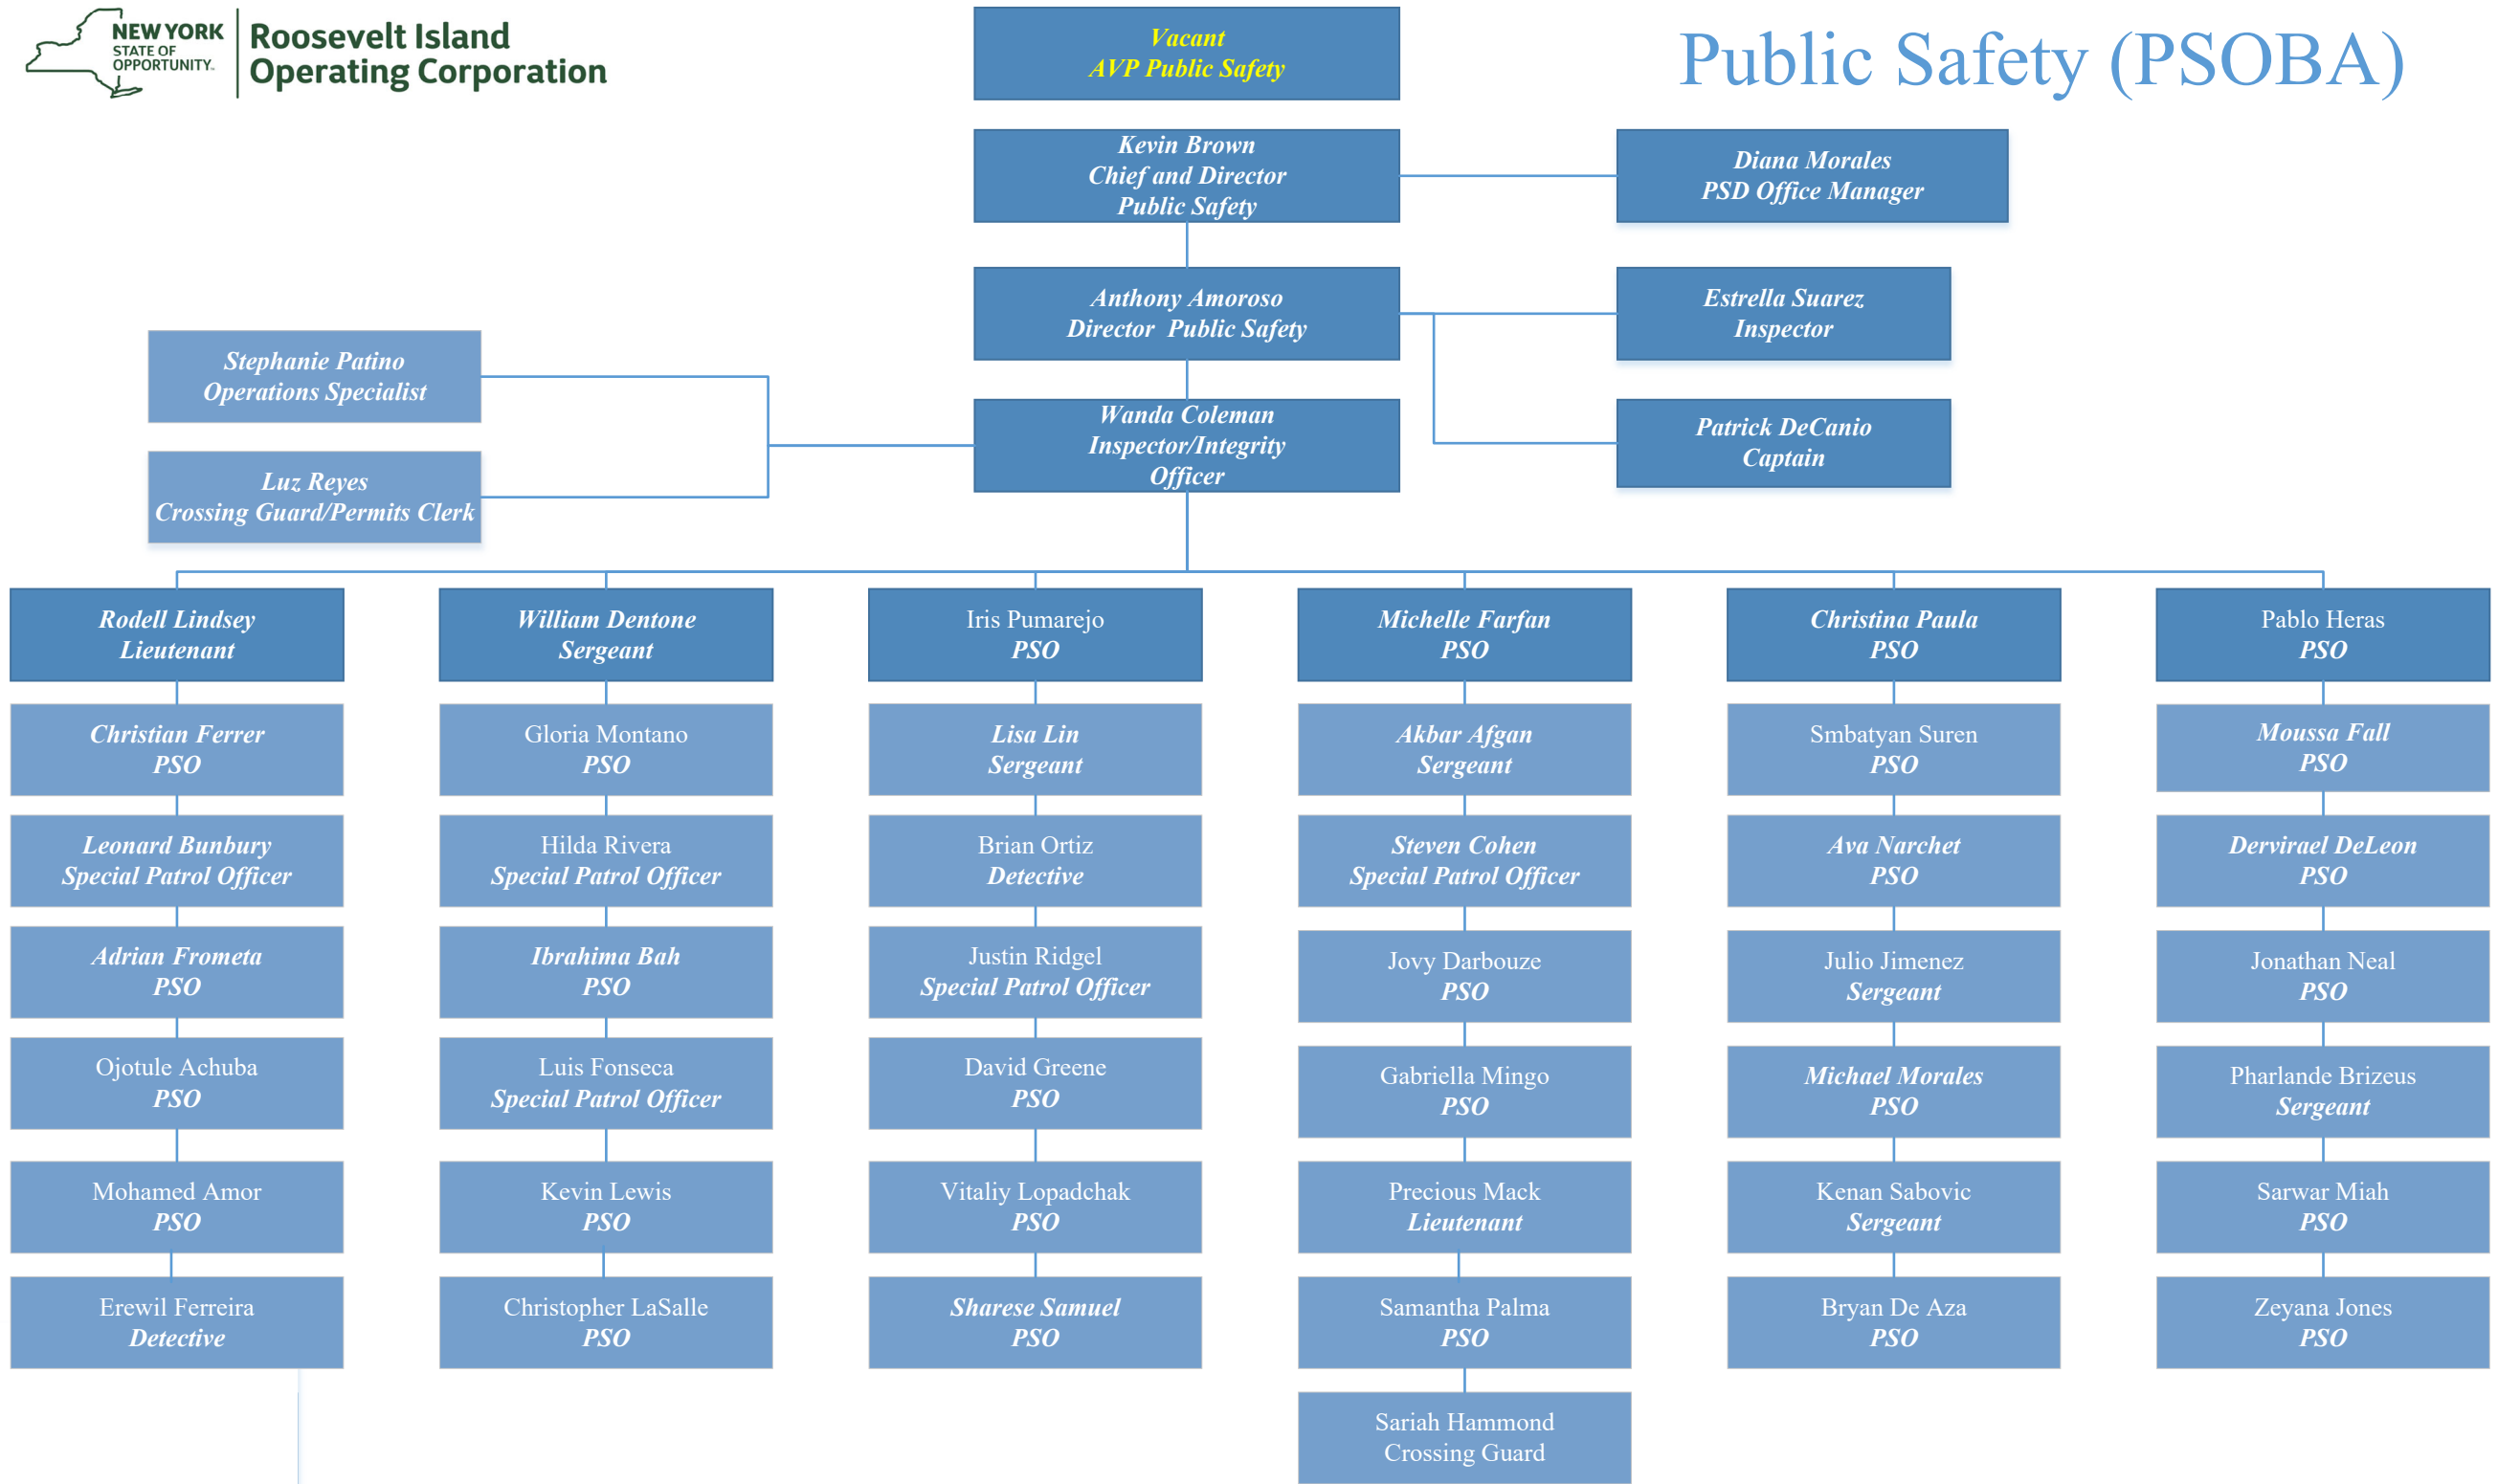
NEW YORK STATE OF OPPORTUNITY. Roosevelt Island Operating Corporation

Vacant
AVP Public Safety

Public Safety (PSOBA)

Kevin Brown
Chief and Director
Public Safety

Diana Morales
PSD Office Manager

Anthony Amoroso
Director Public Safety

Estrella Suarez
Inspector

Stephanie Patino
Operations Specialist

Wanda Coleman
Inspector/Integrity
Officer

Patrick DeCanio
Captain

Luz Reyes
Crossing Guard/Permits Clerk

Rodell Lindsey
Lieutenant

Christian Ferrer
PSO

Leonard Bunbury
Special Patrol Officer

Adrian Frometa
PSO

Ojotule Achuba
PSO

Mohamed Amor
PSO

Erewil Ferreira
Detective

William Dentone
Sergeant

Gloria Montano
PSO

Hilda Rivera
Special Patrol Officer

Ibrahima Bah
PSO

Luis Fonseca
Special Patrol Officer

Kevin Lewis
PSO

Christopher LaSalle
PSO

Iris Pumarejo
PSO

Lisa Lin
Sergeant

Brian Ortiz
Detective

Justin Ridgel
Special Patrol Officer

David Greene
PSO

Vitaliy Lopadchak
PSO

Sharese Samuel
PSO

Michelle Farfan
PSO

Akbar Afgan
Sergeant

Steven Cohen
Special Patrol Officer

Jovy Darbouze
PSO

Gabriella Mingo
PSO

Precious Mack
Lieutenant

Samantha Palma
PSO

Sariah Hammond
Crossing Guard

Christina Paula
PSO

Smbatyan Suren
PSO

Ava Narchet
PSO

Julio Jimenez
Sergeant

Michael Morales
PSO

Kenan Sabovic
Sergeant

Bryan De Aza
PSO

Pablo Heras
PSO

Moussa Fall
PSO

Dervirael DeLeon
PSO

Jonathan Neal
PSO

Pharlande Brizeus
Sergeant

Sarwar Miah
PSO

Zeyana Jones
PSO